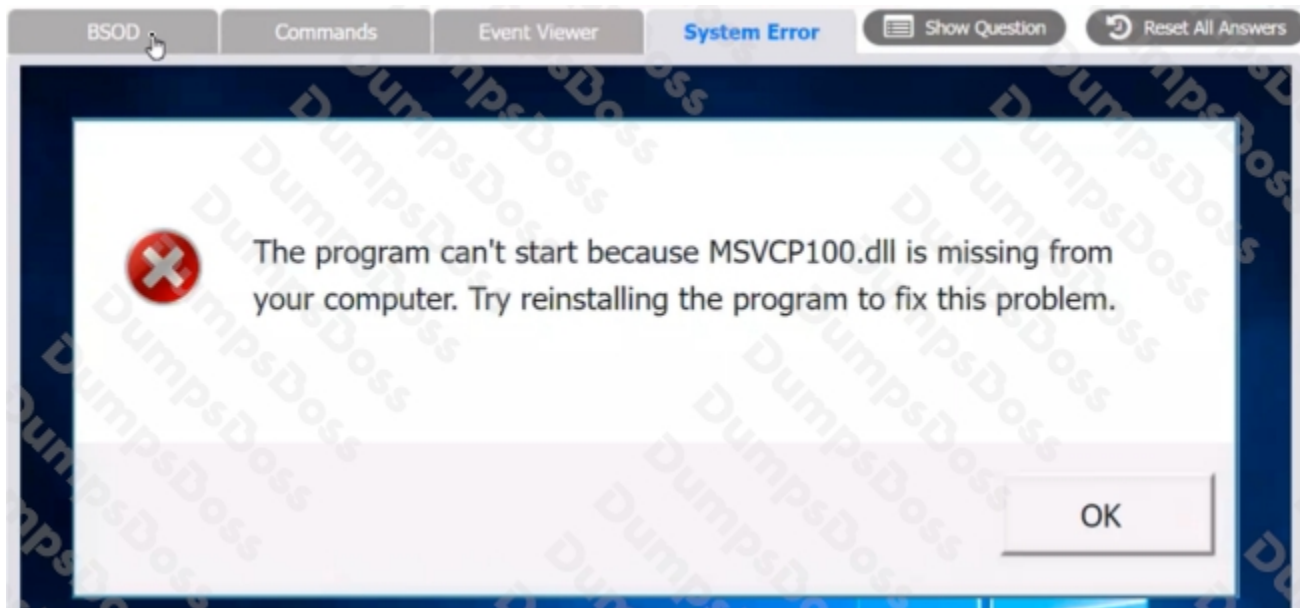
BSOD | Commands | Event Viewer | System Error | Show Question | Reset All Answers

The program can't start because MSVCP100.dll is missing from your computer. Try reinstalling the program to fix this problem.

OK

DumpsBoss